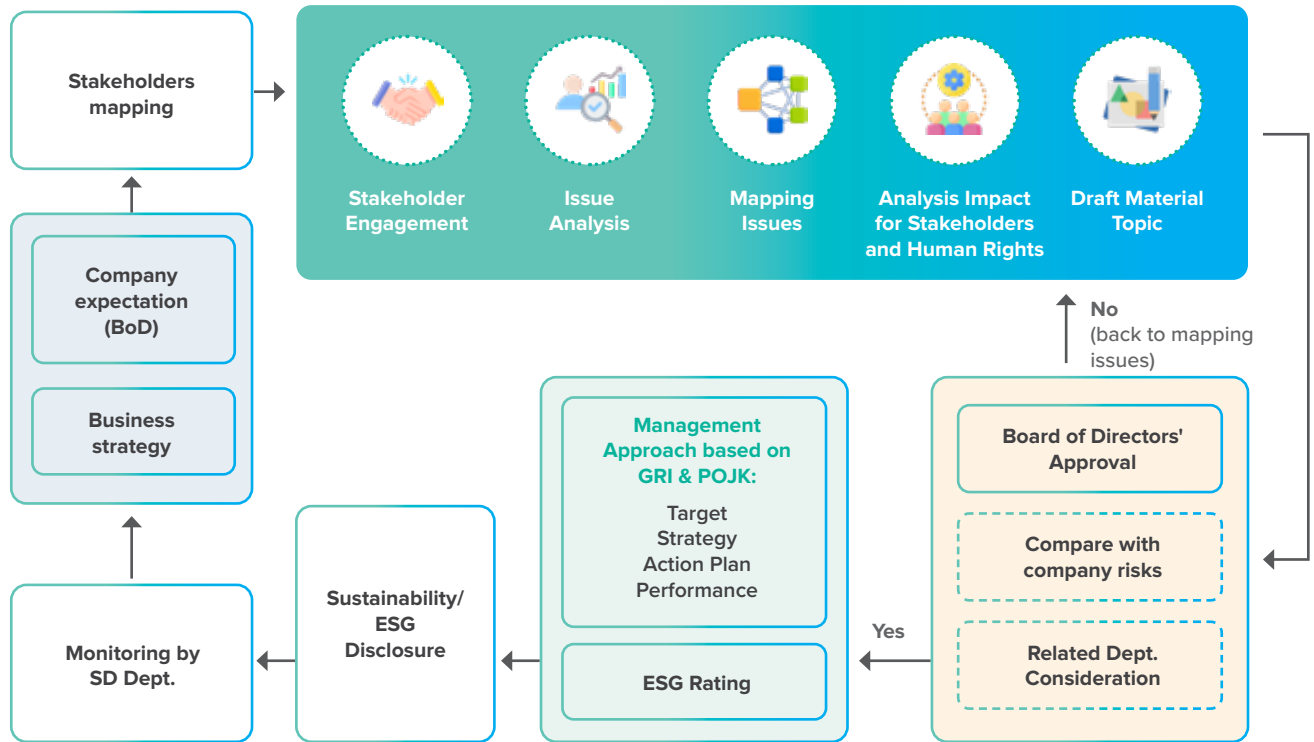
Stakeholders mapping

Stakeholder Engagement

Issue Analysis

Mapping Issues

Analysis Impact for Stakeholders and Human Rights

Draft Material Topic

Company expectation (BoD)

Business strategy

No
(back to mapping issues)

Management Approach based on GRI & POJK:
Target
Strategy
Action Plan
Performance

ESG Rating

Board of Directors' Approval

Compare with company risks

Related Dept. Consideration

Yes

Monitoring by SD Dept.

Sustainability/ ESG Disclosure